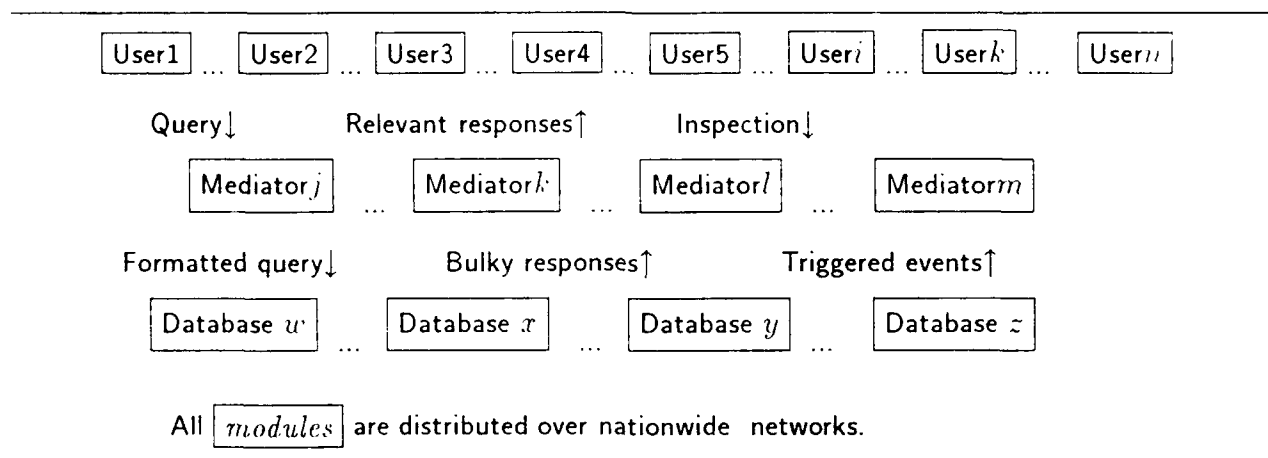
User1 ... User2 ... User3 ... User4 ... User5 ... User$i$ ... User$k$ ... User$n$

Query↓ Relevant responses↑ Inspection↓

Mediator$j$ ... Mediator$k$ ... Mediator$l$ ... Mediator$m$

Formatted query↓ Bulky responses↑ Triggered events↑

Database $w$ ... Database $x$ ... Database $y$ ... Database $z$

All $modules$ are distributed over nationwide networks.